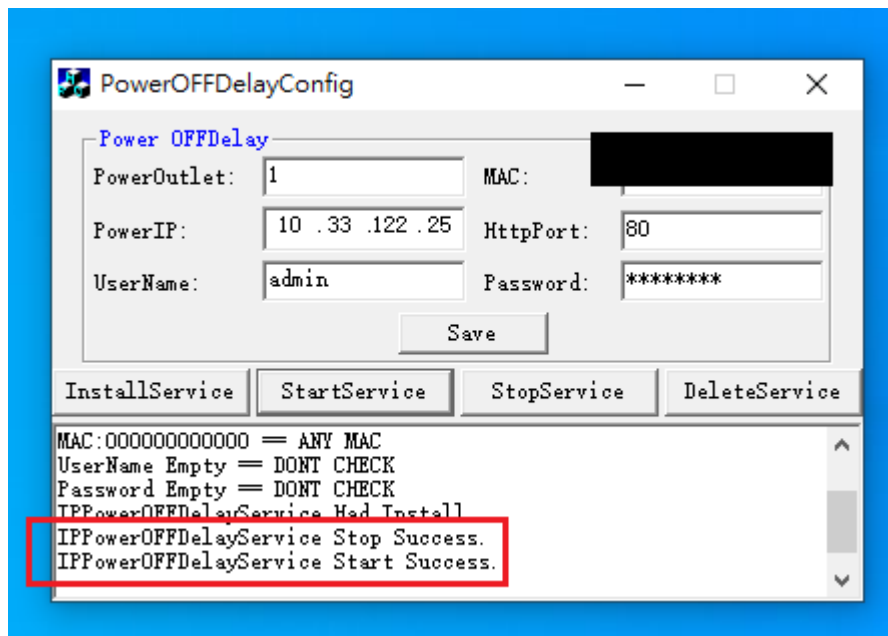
PowerOFFDelayConfig

Power OFFDelay
PowerOutlet: 1
MAC:
PowerIP: 10 .33 .122 .25
HttpPort: 80
UserName: admin
Password: ********
Save

InstallService
StartService
StopService
DeleteService

MAC:000000000000 == ANY MAC
UserName Empty == DONT CHECK
Password Empty == DONT CHECK
IPPowerOFFDelayService Had Install
IPPowerOFFDelayService Stop Success.
IPPowerOFFDelayService Start Success.